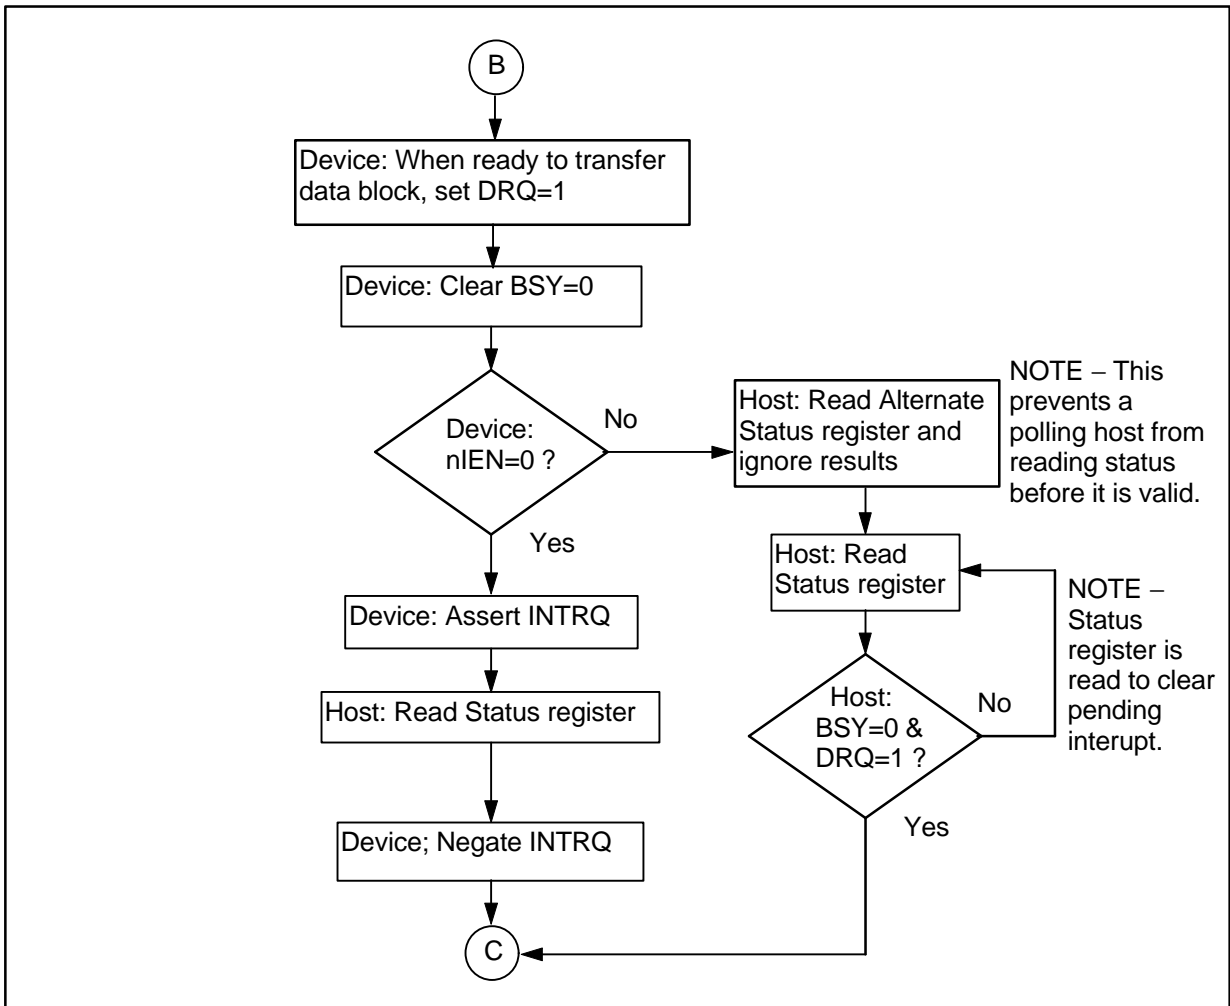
B

Device: When ready to transfer data block, set DRQ=1

Device: Clear BSY=0

Device: nIEN=0 ?

No

Host: Read Alternate Status register and ignore results

NOTE − This prevents a polling host from reading status before it is valid.

Yes

Host: Read Status register

NOTE − Status register is read to clear pending interupt.

Device: Assert INTRQ

Host: BSY=0 & DRQ=1 ?

No

Host: Read Status register

Yes

Device; Negate INTRQ

C